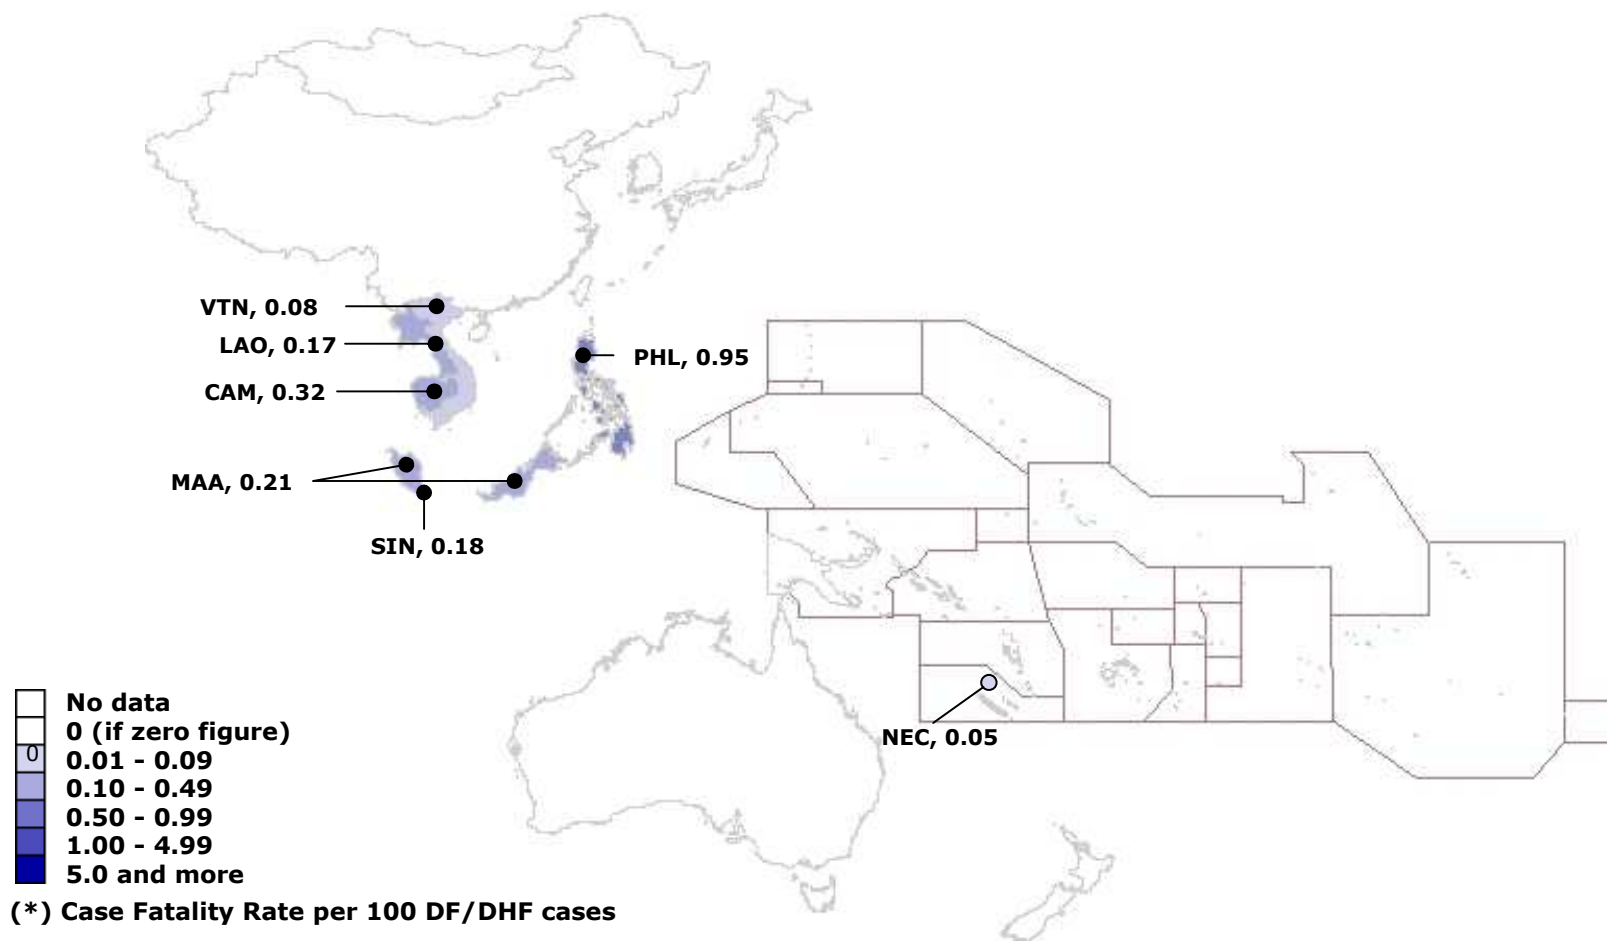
VTN, 0.08
LAO, 0.17
CAM, 0.32
PHL, 0.95
MAA, 0.21
SIN, 0.18
NEC, 0.05

No data
0 (if zero figure)
0 0.01 - 0.09
0.10 - 0.49
0.50 - 0.99
1.00 - 4.99
5.0 and more
(*) Case Fatality Rate per 100 DF/DHF cases